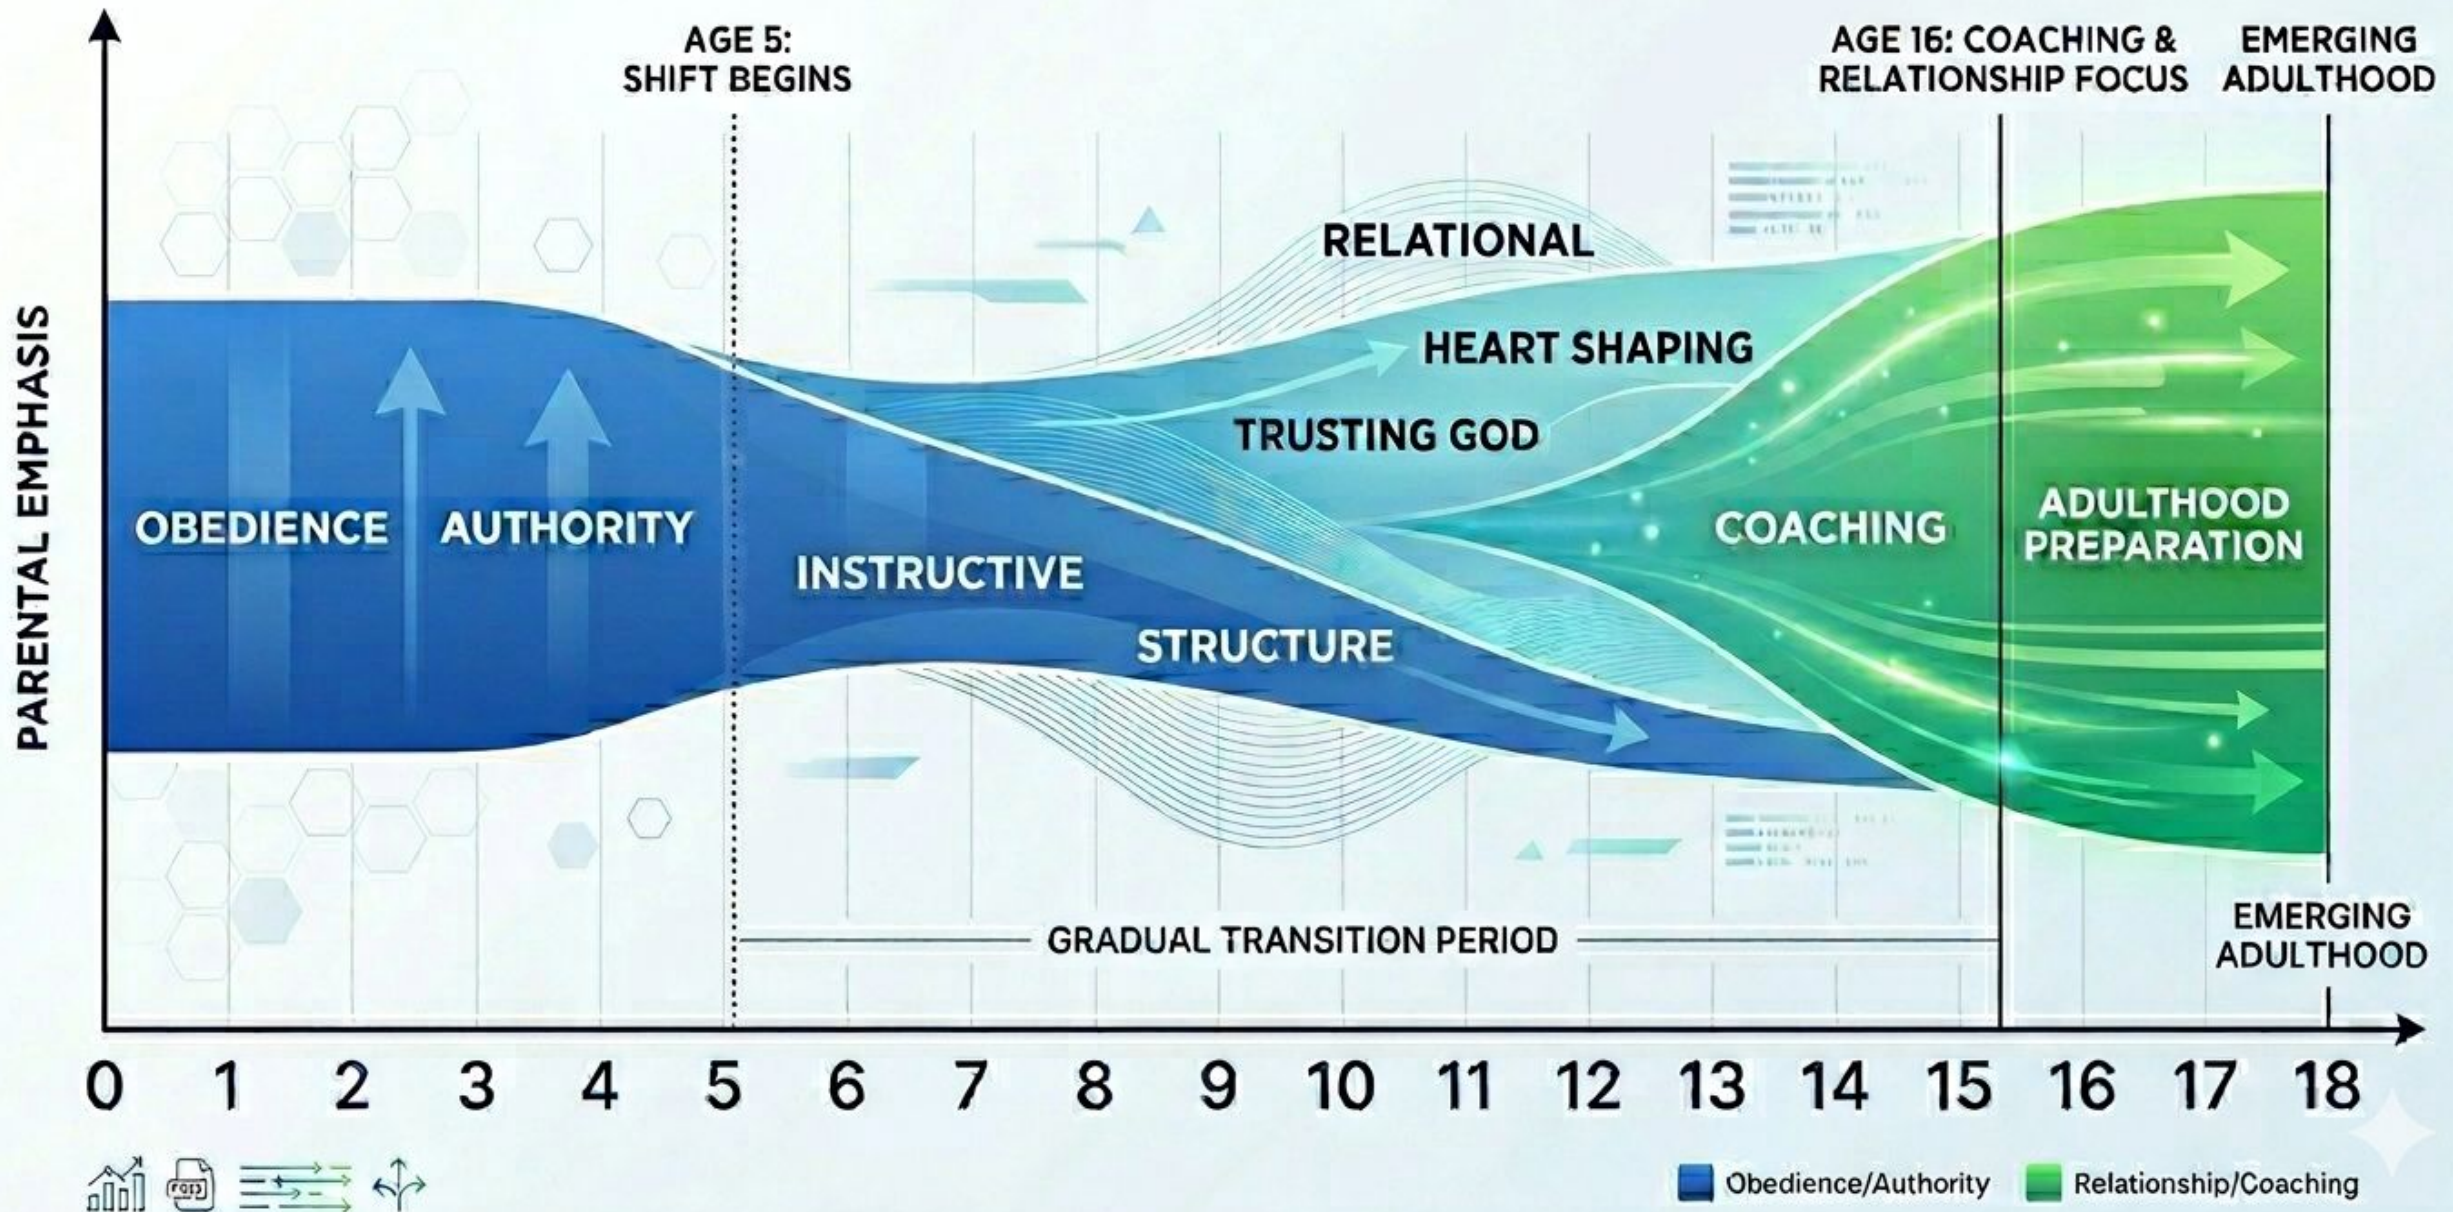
AGE 5: SHIFT BEGINS

AGE 16: COACHING & RELATIONSHIP FOCUS

EMERGING ADULTHOOD

PARENTAL EMPHASIS

RELATIONAL

HEART SHAPING

TRUSTING GOD

OBEDIENCE

AUTHORITY

INSTRUCTIVE

STRUCTURE

COACHING

ADULTHOOD PREPARATION

GRADUAL TRANSITION PERIOD

EMERGING ADULTHOOD

0 1 2 3 4 5 6 7 8 9 10 11 12 13 14 15 16 17 18

Obedience/Authority

Relationship/Coaching